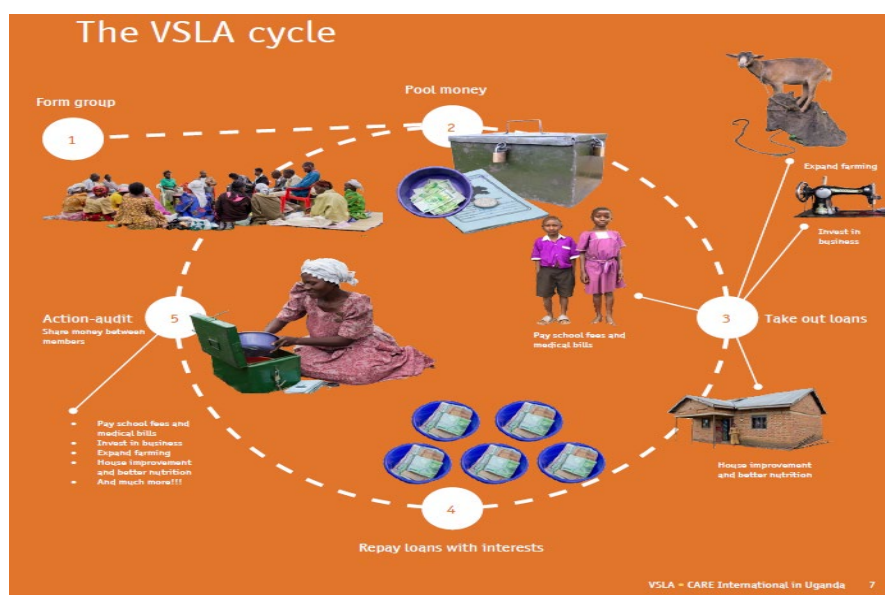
The VSLA cycle

Form group

1

Pool money

2

Expand farming

Invest in business

3

Take out loans

Pay school fees and medical bills

5

Action-audit

Share money between members

- Pay school fees and medical bills
- Invest in business
- Expand farming
- House improvement and better nutrition
- And much more!!!

House improvement and better nutrition

4

Repay loans with interests

VSLA – CARE International in Uganda 7